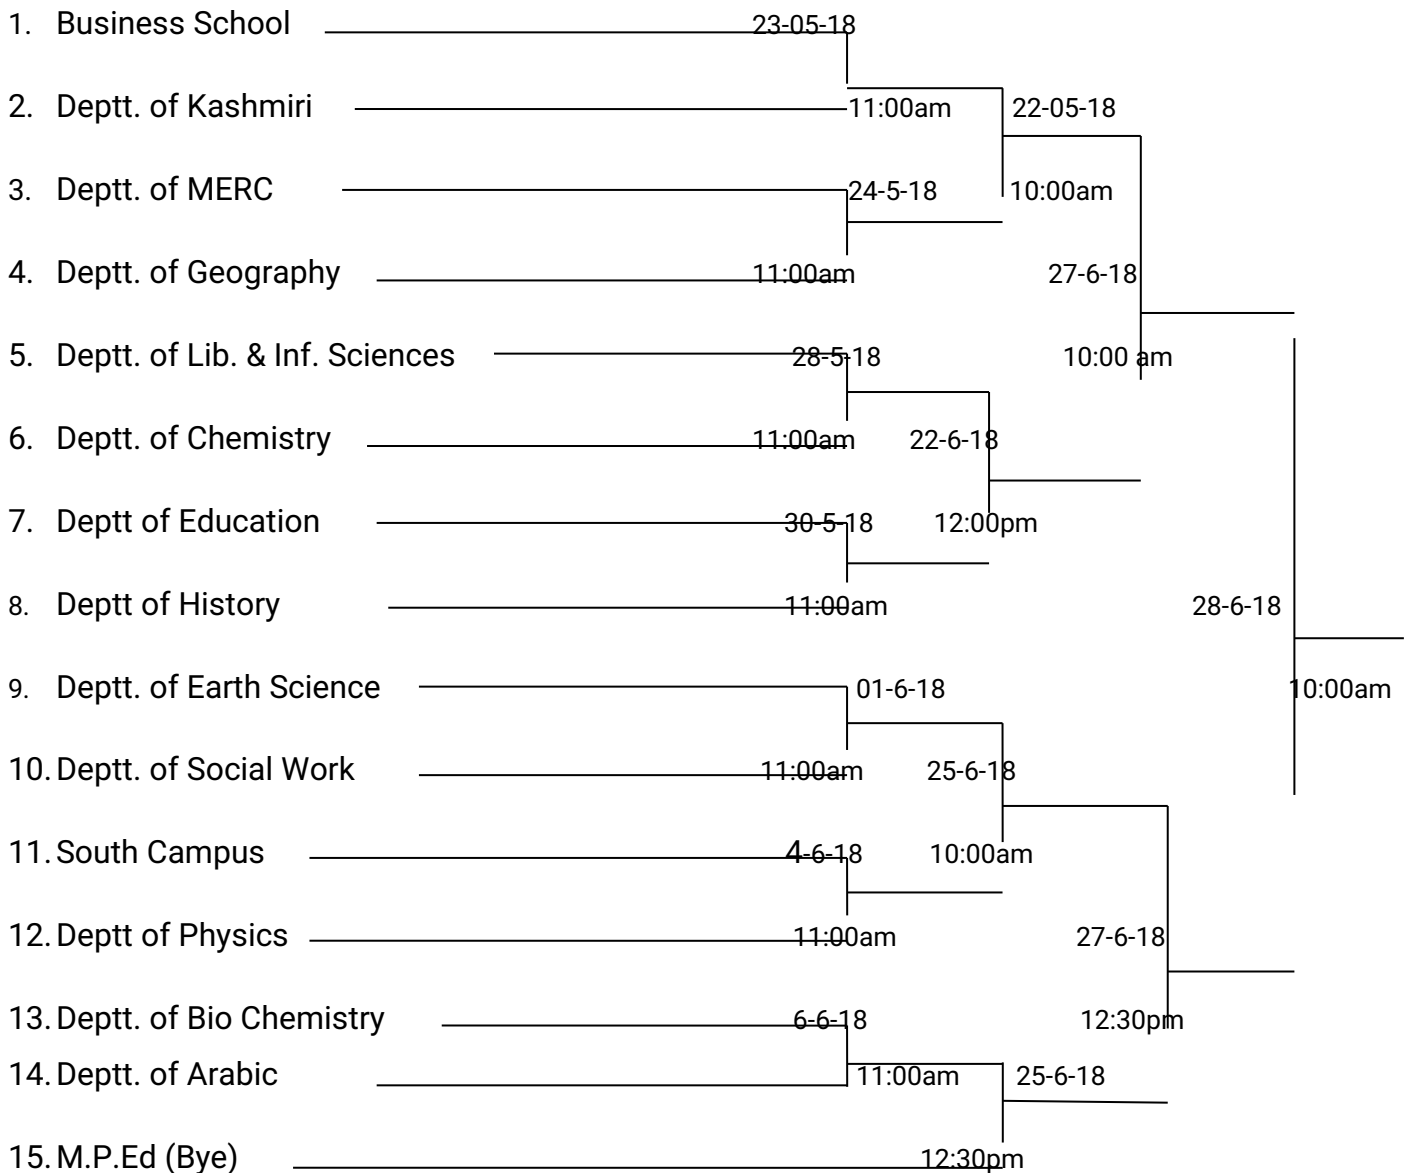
1. Business School
2. Deptt. of Kashmiri
3. Deptt. of MERC
4. Deptt. of Geography
5. Deptt. of Lib. & Inf. Sciences
6. Deptt. of Chemistry
7. Deptt of Education
8. Deptt of History
9. Deptt. of Earth Science
10. Deptt. of Social Work
11. South Campus
12. Deptt of Physics
13. Deptt. of Bio Chemistry
14. Deptt. of Arabic
15. M.P.Ed (Bye)

23-05-18
11:00am
24-5-18
11:00am
28-5-18
11:00am
30-5-18
11:00am
01-6-18
11:00am
4-6-18
11:00am
6-6-18
11:00am

22-05-18
10:00am
22-6-18
12:00pm
25-6-18
10:00am
25-6-18
12:30pm

27-6-18
10:00 am
27-6-18
12:30pm

28-6-18
10:00am